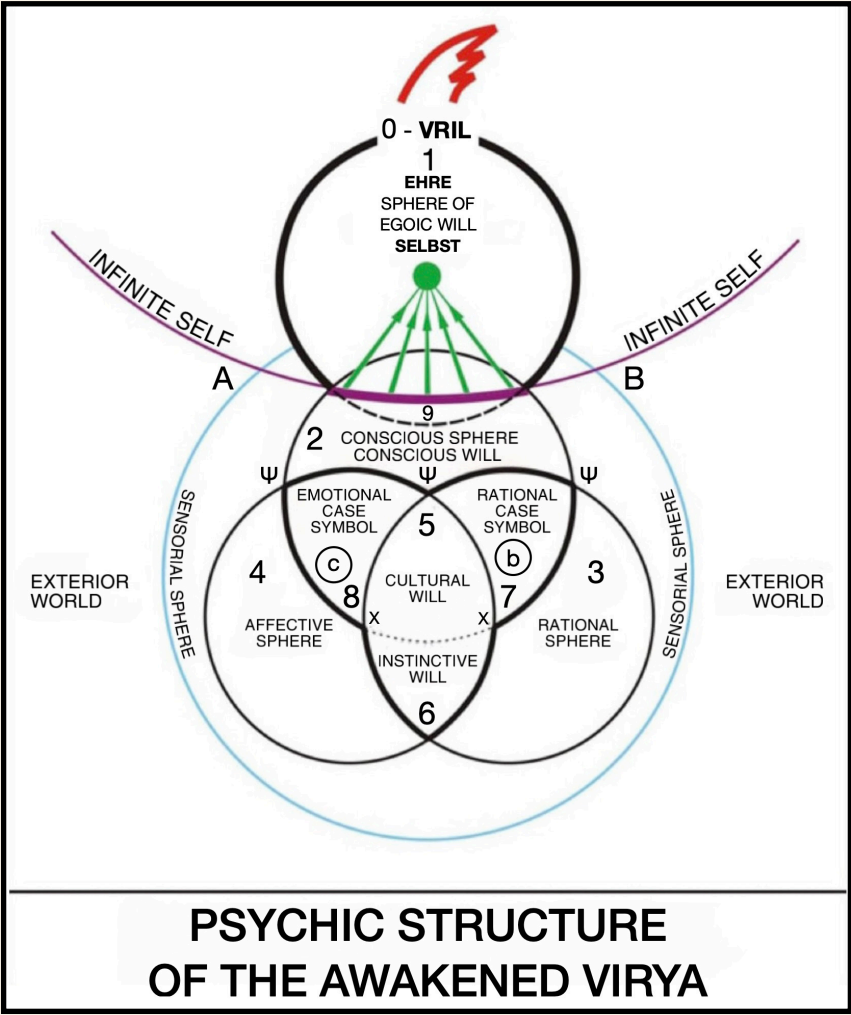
0 - VRIL
1
EHRE
SPHERE OF
EGOIC WILL
SELBST

INFINITE SELF
INFINITE SELF
A
B
9
2
CONSCIOUS SPHERE
CONSCIOUS WILL
Ψ
Ψ
Ψ
EMOTIONAL CASE SYMBOL
5
RATIONAL CASE SYMBOL
SENSORIAL SPHERE
SENSORIAL SPHERE
4
c
b
3
EXTERIOR WORLD
CULTURAL WILL
EXTERIOR WORLD
8
7
x
x
AFFECTIVE SPHERE
RATIONAL SPHERE
INSTINCTIVE WILL
6

PSYCHIC STRUCTURE
OF THE AWAKENED VIRYA